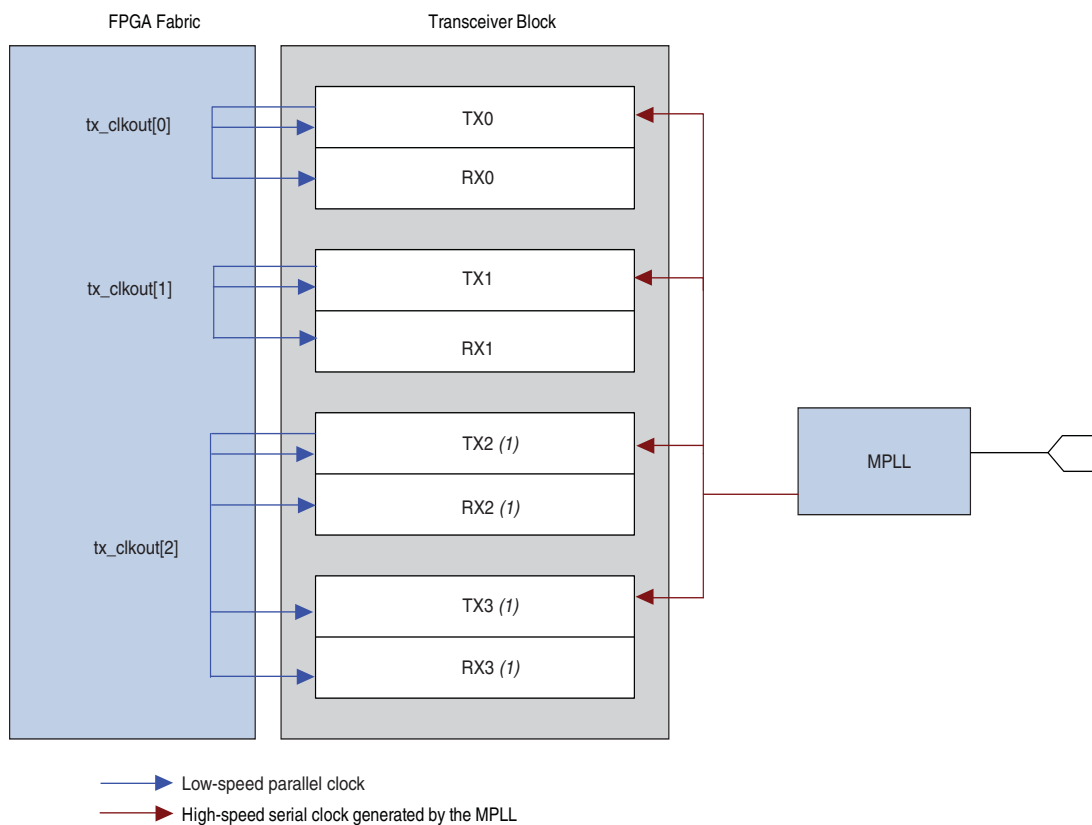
FPGA Fabric

Transceiver Block

tx_clkout[0]

TX0

RX0

tx_clkout[1]

TX1

RX1

TX2 (1)

RX2 (1)

MPLL

tx_clkout[2]

TX3 (1)

RX3 (1)

Low-speed parallel clock

High-speed serial clock generated by the MPLL